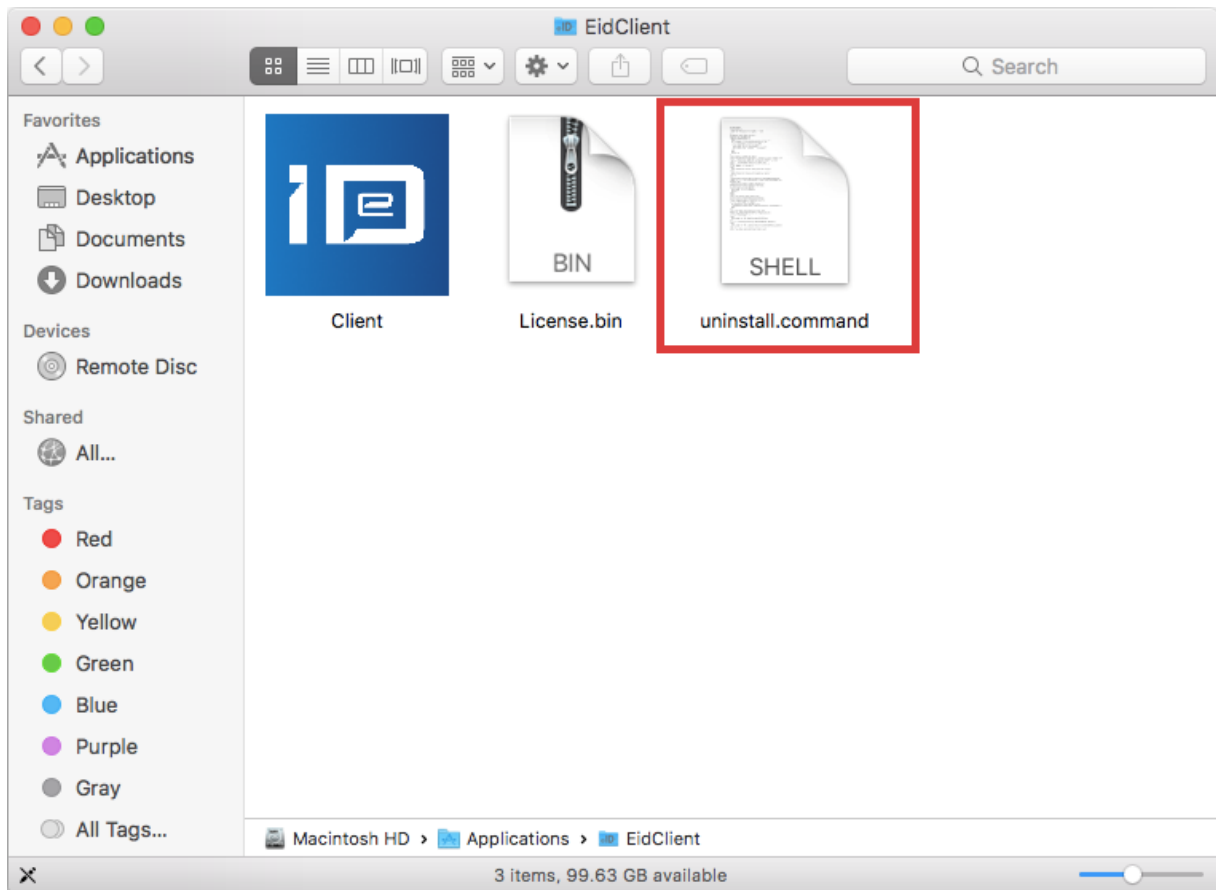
EidClient

Search

Favorites
Applications
Desktop
Documents
Downloads

Devices
Remote Disc

Shared
All...

Tags
Red
Orange
Yellow
Green
Blue
Purple
Gray
All Tags...

Client

BIN
License.bin

SHELL
uninstall.command

Macintosh HD › Applications › EidClient

3 items, 99.63 GB available